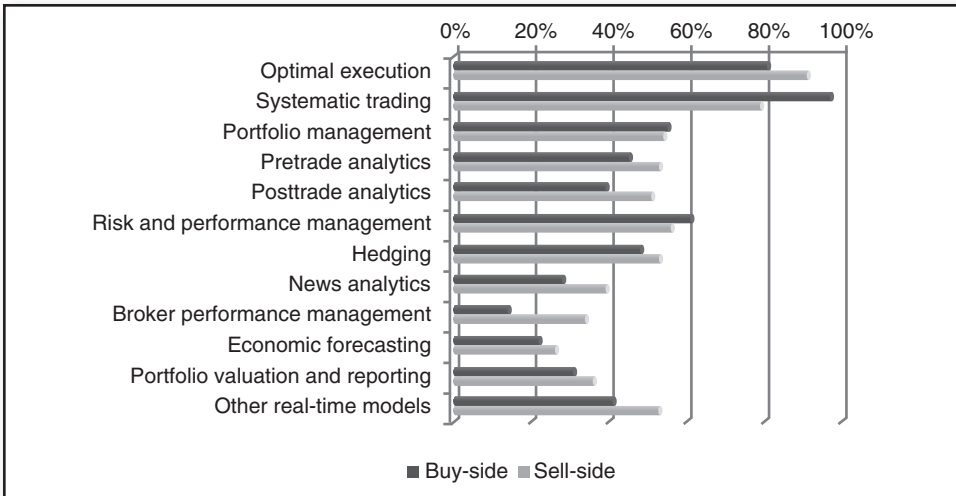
0% 20% 40% 60% 80% 100%

Optimal execution
Systematic trading
Portfolio management
Pretrade analytics
Posttrade analytics
Risk and performance management
Hedging
News analytics
Broker performance management
Economic forecasting
Portfolio valuation and reporting
Other real-time models

Buy-side Sell-side